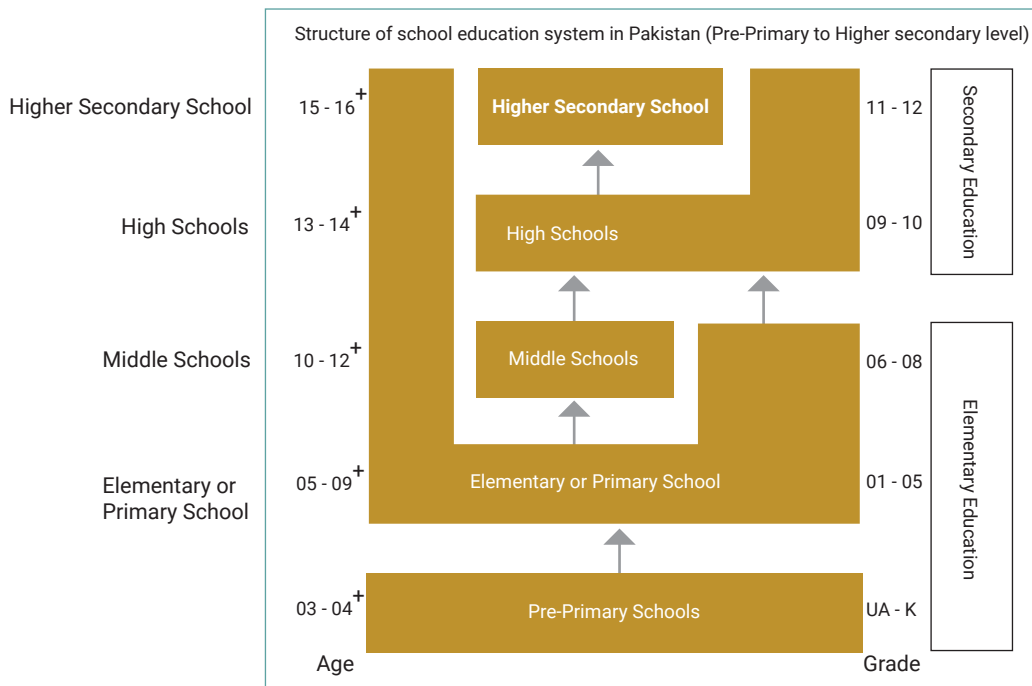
Structure of school education system in Pakistan (Pre-Primary to Higher secondary level)

Higher Secondary School
15 - 16$^+$
Higher Secondary School
11 - 12
Secondary Education

High Schools
13 - 14$^+$
High Schools
09 - 10

Middle Schools
10 - 12$^+$
Middle Schools
06 - 08
Elementary Education

Elementary or Primary School
05 - 09$^+$
Elementary or Primary School
01 - 05

03 - 04$^+$
Pre-Primary Schools
UA - K

Age
Grade